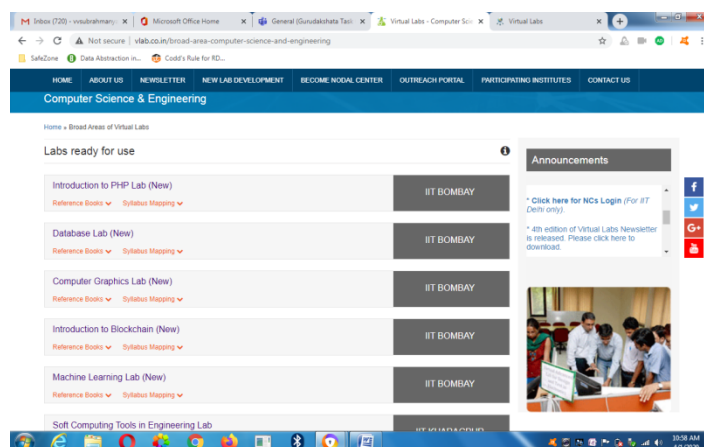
Inbox (720) - vvsubrahmany ×
Microsoft Office Home ×
General (Gurudakshata Task ×
Virtual Labs - Computer Scie ×
Virtual Labs ×

Not secure | vlab.co.in/broad-area-computer-science-and-engineering

SafeZone  Data Abstraction in...  Codd's Rule for RD...

HOME  ABOUT US  NEWSLETTER  NEW LAB DEVELOPMENT  BECOME NODAL CENTER  OUTREACH PORTAL  PARTICIPATING INSTITUTES  CONTACT US

Computer Science & Engineering

Home » Broad Areas of Virtual Labs

Labs ready for use

Introduction to PHP Lab (New)
Reference Books  Syllabus Mapping
IIT BOMBAY

Database Lab (New)
Reference Books  Syllabus Mapping
IIT BOMBAY

Computer Graphics Lab (New)
Reference Books  Syllabus Mapping
IIT BOMBAY

Introduction to Blockchain (New)
Reference Books  Syllabus Mapping
IIT BOMBAY

Machine Learning Lab (New)
Reference Books  Syllabus Mapping
IIT BOMBAY

Soft Computing Tools in Engineering Lab
IIT KHARAGPUR

Announcements

* Click here for NCs Login (For IIT Delhi only).

* 4th edition of Virtual Labs Newsletter is released. Please click here to download.

10:58 AM